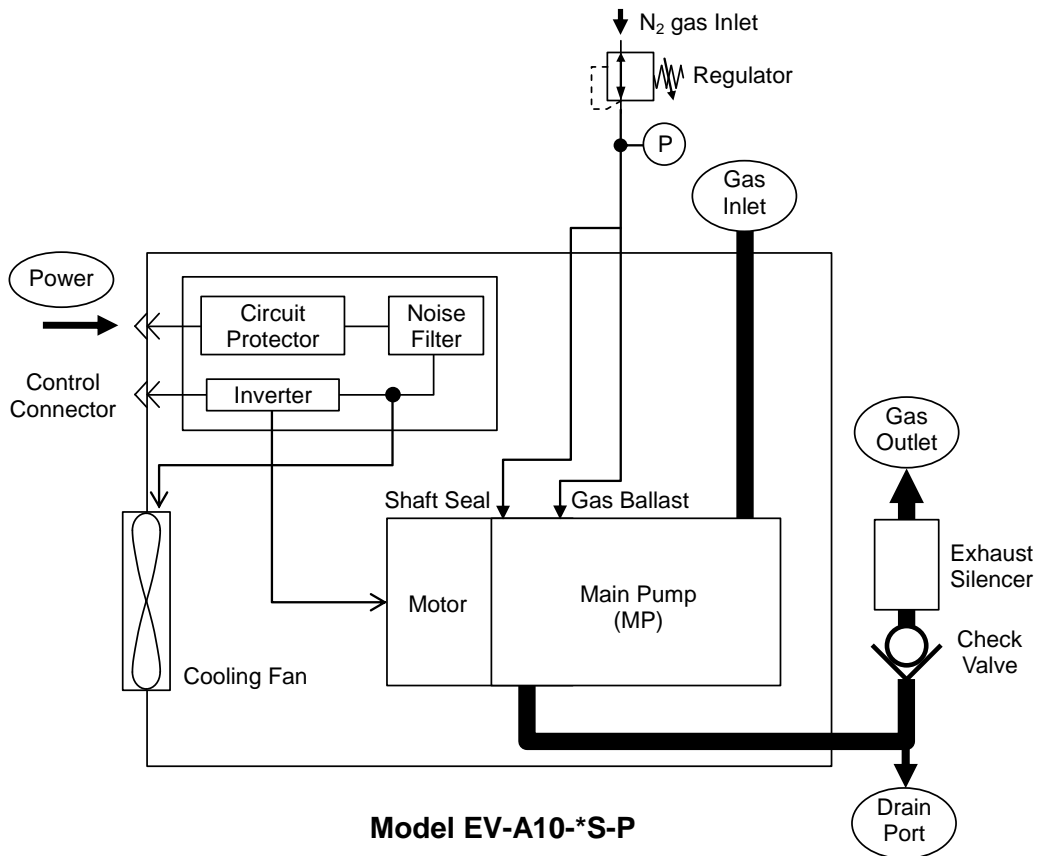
$N_2$ gas Inlet

Regulator

P

Gas Inlet

Power

Circuit Protector

Noise Filter

Control Connector

Inverter

Gas Outlet

Shaft Seal

Gas Ballast

Exhaust Silencer

Motor

Main Pump (MP)

Check Valve

Cooling Fan

Drain Port

Model EV-A10-*S-P